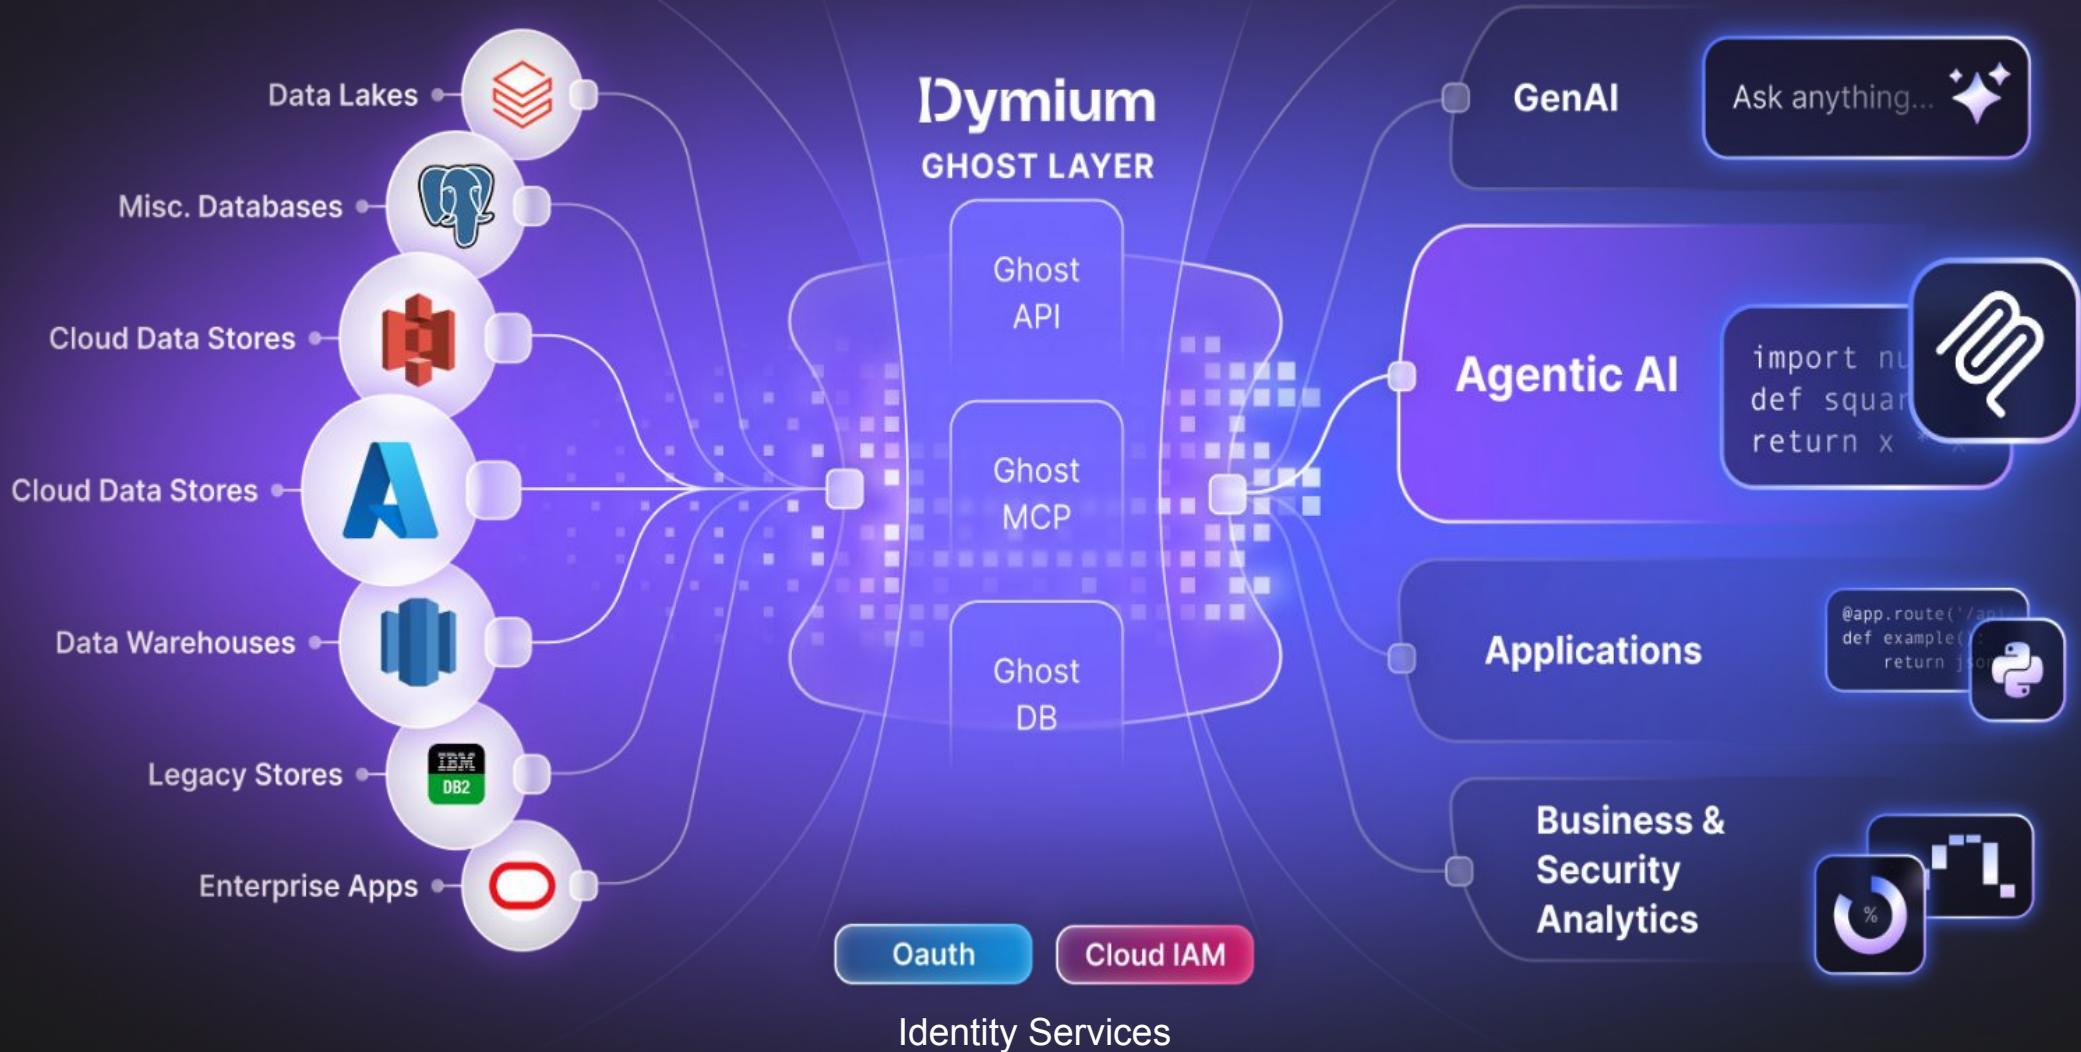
Data Lakes

Misc. Databases

Cloud Data Stores

Cloud Data Stores

Data Warehouses

Legacy Stores

IBM DB2

Enterprise Apps

Dymium

GHOST LAYER

Ghost API

Ghost MCP

Ghost DB

Oauth

Cloud IAM

Identity Services

GenAI

Ask anything...

Agentic AI

import nu
def squar
return x

Applications

@app.route('/api
def example(
return jso

Business & Security Analytics

%